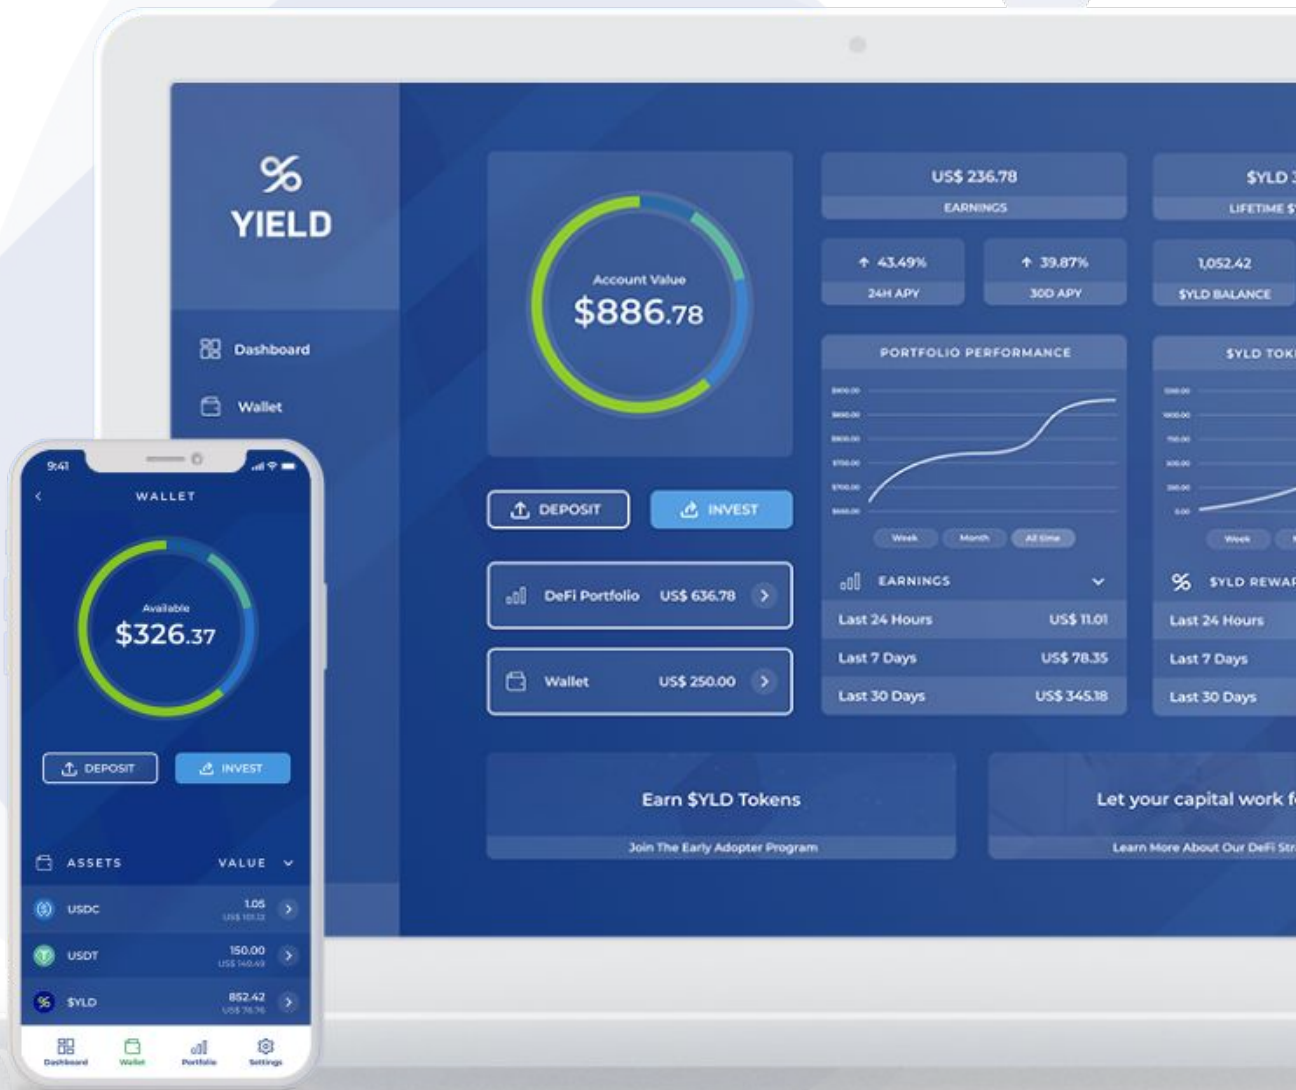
YIELD

Dashboard

Wallet

Account Value
$886.78

DEPOSIT
INVEST

DeFi Portfolio US$ 636.78

Wallet US$ 250.00

US$ 236.78
EARNINGS

↑ 43.49%
24H APY

↑ 39.87%
30D APY

PORTFOLIO PERFORMANCE

Week Month All time

EARNINGS

| | |
|---|---|
| Last 24 Hours | US$ 11.01 |
| Last 7 Days | US$ 78.35 |
| Last 30 Days | US$ 345.18 |

$YLD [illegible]
LIFETIME $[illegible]

1,052.42
$YLD BALANCE

$YLD TOK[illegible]

Week

$YLD REWA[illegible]

Last 24 Hours
Last 7 Days
Last 30 Days

Earn $YLD Tokens
Join The Early Adopter Program

Let your capital work f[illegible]
Learn More About Our DeFi Str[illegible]

9:41

WALLET

Available
$326.37

DEPOSIT
INVEST

ASSETS VALUE

| | |
|---|---|
| USDC | 1.05 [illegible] |
| USDT | 150.00 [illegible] |
| $YLD | 852.42 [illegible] |

Dashboard Wallet Portfolio Settings